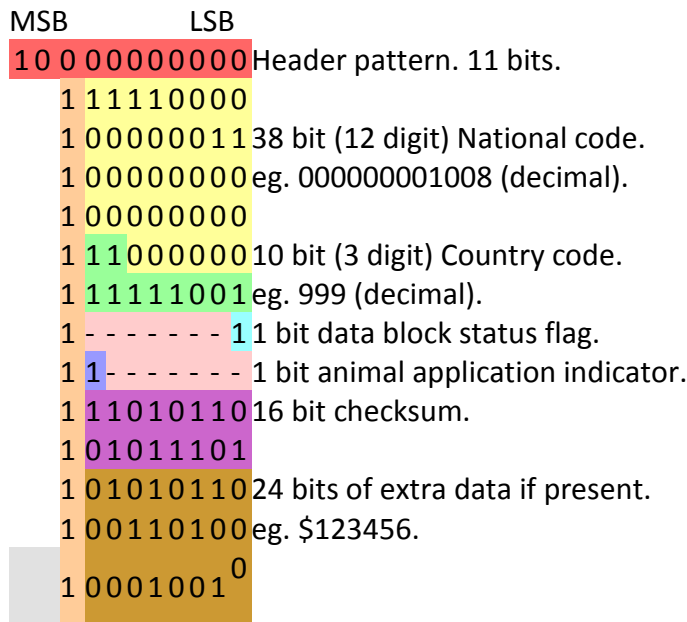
MSB LSB

1 0 0 0 0 0 0 0 0 0 0 Header pattern. 11 bits.
1 1 1 1 1 0 0 0 0
1 0 0 0 0 0 0 1 1 38 bit (12 digit) National code.
1 0 0 0 0 0 0 0 0 eg. 000000001008 (decimal).
1 0 0 0 0 0 0 0 0
1 1 1 0 0 0 0 0 0 10 bit (3 digit) Country code.
1 1 1 1 1 1 0 0 1 eg. 999 (decimal).
1 - - - - - - - 1 1 bit data block status flag.
1 1 - - - - - - - 1 bit animal application indicator.
1 1 1 0 1 0 1 1 0 16 bit checksum.
1 0 1 0 1 1 1 0 1
1 0 1 0 1 0 1 1 0 24 bits of extra data if present.
1 0 0 1 1 0 1 0 0 eg. \$123456.
1 0 0 0 1 0 0 1 $^0$